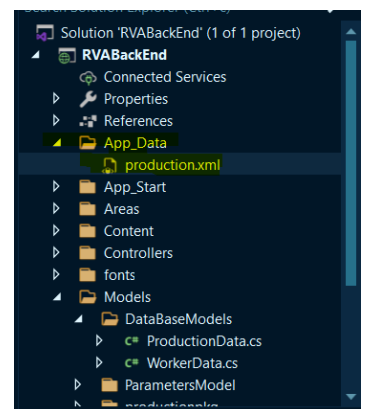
Search Solution Explorer (Ctrl+;)
Solution 'RVABackEnd' (1 of 1 project)
RVABackEnd
Connected Services
Properties
References
App_Data
production.xml
App_Start
Areas
Content
Controllers
fonts
Models
DataBaseModels
C# ProductionData.cs
C# WorkerData.cs
ParametersModel
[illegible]